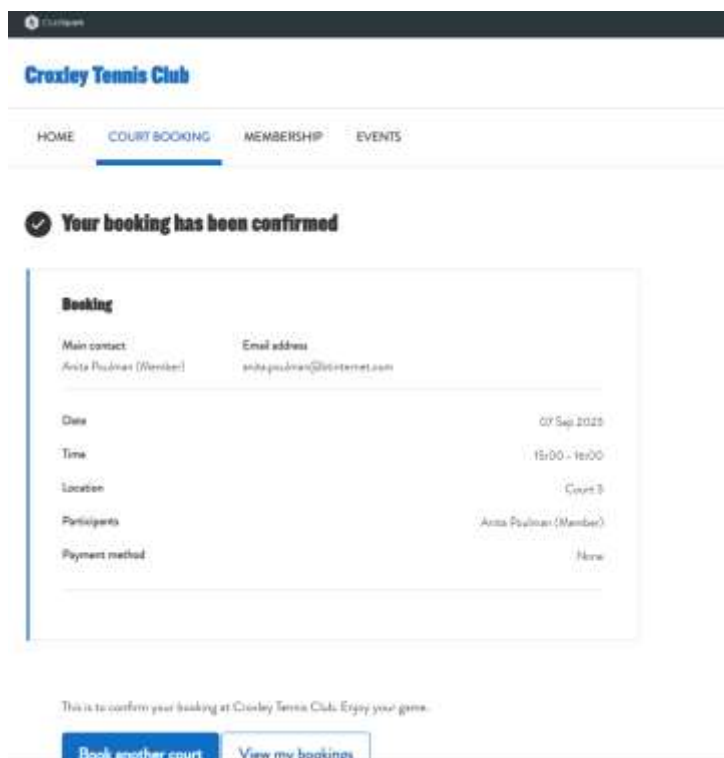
ClubSpark

Croxley Tennis Club

HOME COURT BOOKING MEMBERSHIP EVENTS

Your booking has been confirmed

Booking

Main contact
Anita Poulman (Member)

Email address
anita.poulman@btinternet.com

| | |
|---|---|
| Date | 07 Sep 2023 |
| Time | 15:00 - 16:00 |
| Location | Court 3 |
| Participants | Anita Poulman (Member) |
| Payment method | None |

This is to confirm your booking at Croxley Tennis Club. Enjoy your game.

Book another court View my bookings